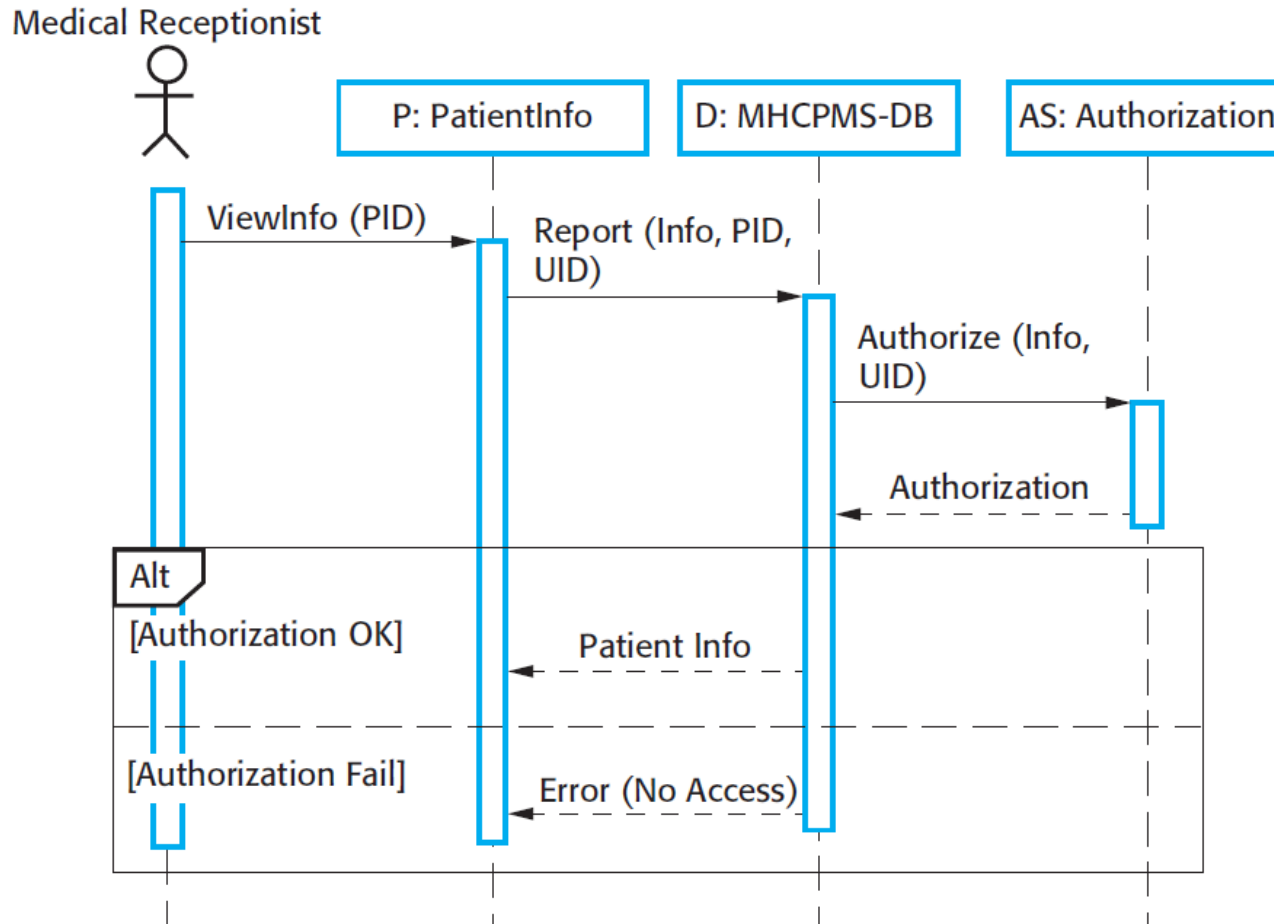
Medical Receptionist

P: PatientInfo

D: MHCPMS-DB

AS: Authorization

ViewInfo (PID)

Report (Info, PID, UID)

Authorize (Info, UID)

Authorization

Alt

[Authorization OK]

Patient Info

[Authorization Fail]

Error (No Access)